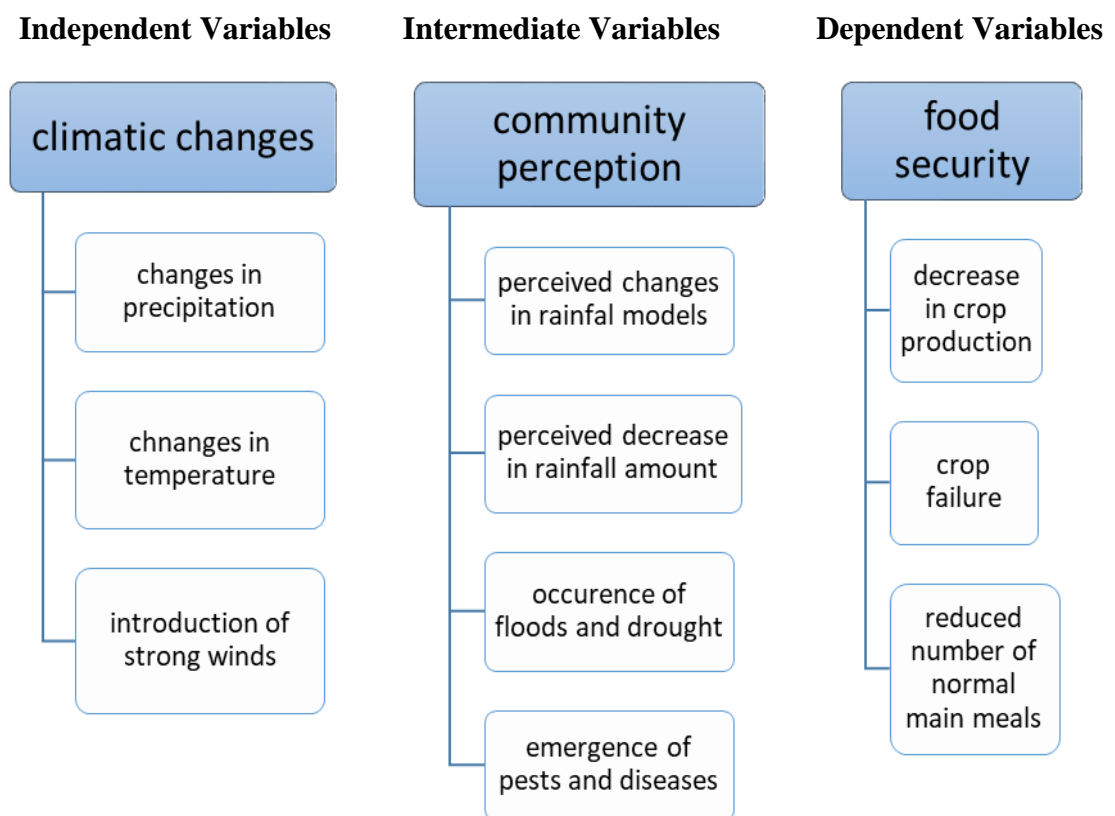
Independent Variables

climatic changes

changes in precipitation

chnanges in temperature

introduction of strong winds

Intermediate Variables

community perception

perceived changes in rainfal models

perceived decrease in rainfall amount

occurence of floods and drought

emergence of pests and diseases

Dependent Variables

food security

decrease in crop production

crop failure

reduced number of normal main meals